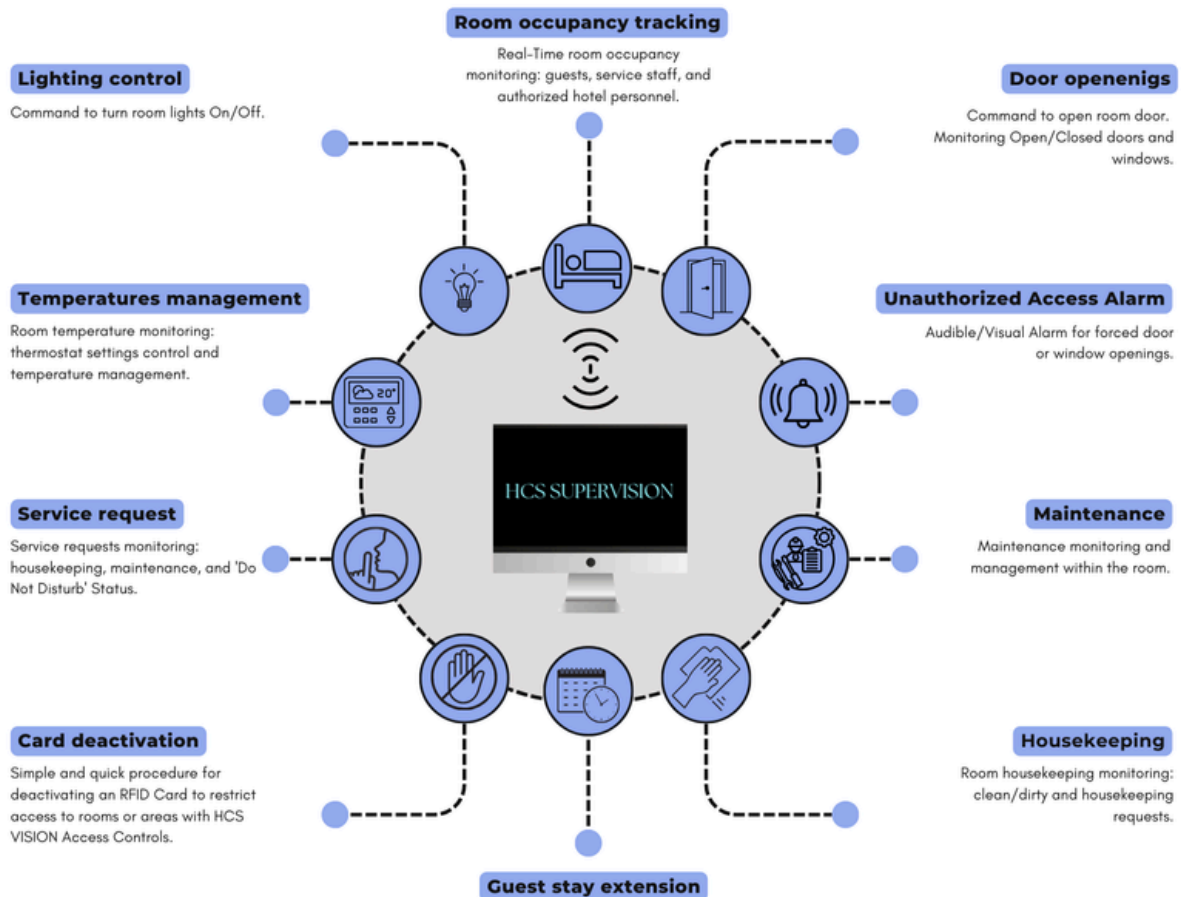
Room occupancy tracking

Real-Time room occupancy monitoring: guests, service staff, and authorized hotel personnel.

Lighting control

Command to turn room lights On/Off.

Door openenigs

Command to open room door. Monitoring Open/Closed doors and windows.

Temperatures management

Room temperature monitoring: thermostat settings control and temperature management.

Unauthorized Access Alarm

Audible/Visual Alarm for forced door or window openings.

20°

HCS SUPERVISION

Service request

Service requests monitoring: housekeeping, maintenance, and 'Do Not Disturb' Status.

Maintenance

Maintenance monitoring and management within the room.

Card deactivation

Simple and quick procedure for deactivating an RFID Card to restrict access to rooms or areas with HCS VISION Access Controls.

Housekeeping

Room housekeeping monitoring: clean/dirty and housekeeping requests.

Guest stay extension